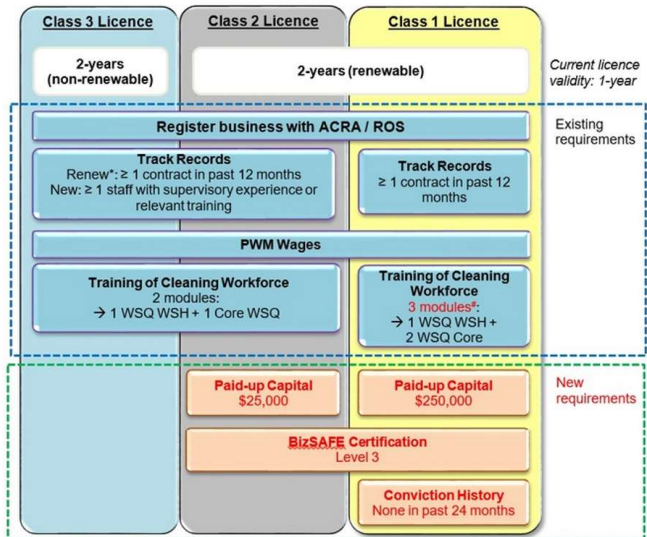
Class 3 Licence

Class 2 Licence

Class 1 Licence

2-years (non-renewable)

2-years (renewable)

Current licence validity: 1-year

Register business with ACRA / ROS

Existing requirements

Track Records
Renew*: ≥ 1 contract in past 12 months
New: ≥ 1 staff with supervisory experience or relevant training

Track Records
≥ 1 contract in past 12 months

PWM Wages

Training of Cleaning Workforce
2 modules:
→ 1 WSQ WSH + 1 Core WSQ

Training of Cleaning Workforce
3 modules#:
→ 1 WSQ WSH + 2 WSQ Core

Paid-up Capital
$25,000

Paid-up Capital
$250,000

New requirements

BizSAFE Certification
Level 3

Conviction History
None in past 24 months